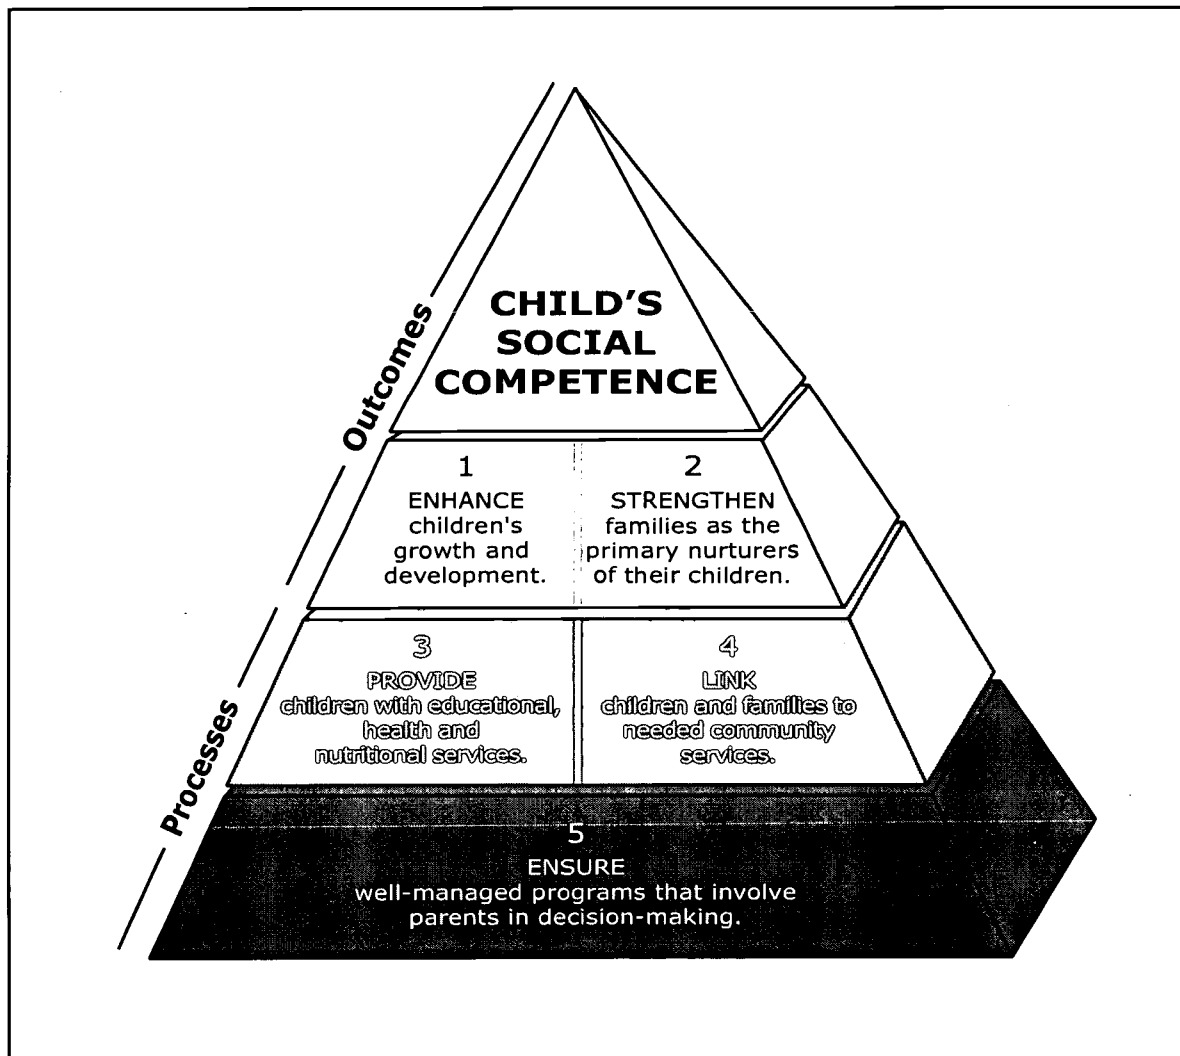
Outcomes

Processes

CHILD'S SOCIAL COMPETENCE

1
ENHANCE children's growth and development.

2
STRENGTHEN families as the primary nurturers of their children.

3
PROVIDE children with educational, health and nutritional services.

4
LINK children and families to needed community services.

5
ENSURE well-managed programs that involve parents in decision-making.